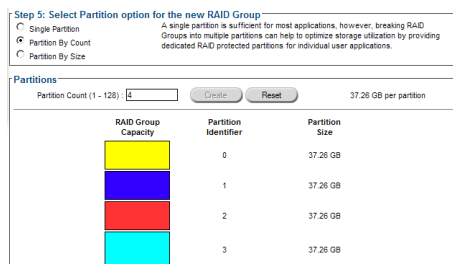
Step 5: Select Partition option for the new RAID Group

Single Partition
Partition By Count
Partition By Size

A single partition is sufficient for most applications, however, breaking RAID Groups into multiple partitions can help to optimize storage utilization by providing dedicated RAID protected partitions for individual user applications.

Partitions

Partition Count (1 - 128) : 4 Create Reset 37.26 GB per partition

| RAID Group Capacity | Partition Identifier | Partition Size |
|---|---|---|
| | 0 | 37.26 GB |
| | 1 | 37.26 GB |
| | 2 | 37.26 GB |
| | 3 | 37.26 GB |